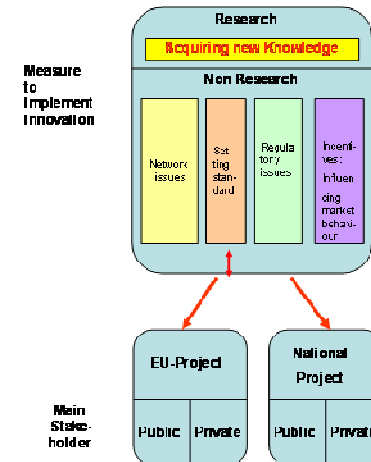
Research

Acquiring new Knowledge

Measure to Implement Innovation

Non Research

Network issues

Setting standard

Regulatory issues

Incentives: Influenking market behaviour

EU-Project

National Project

Main Stakeholder

Public

Private

Public

Privat